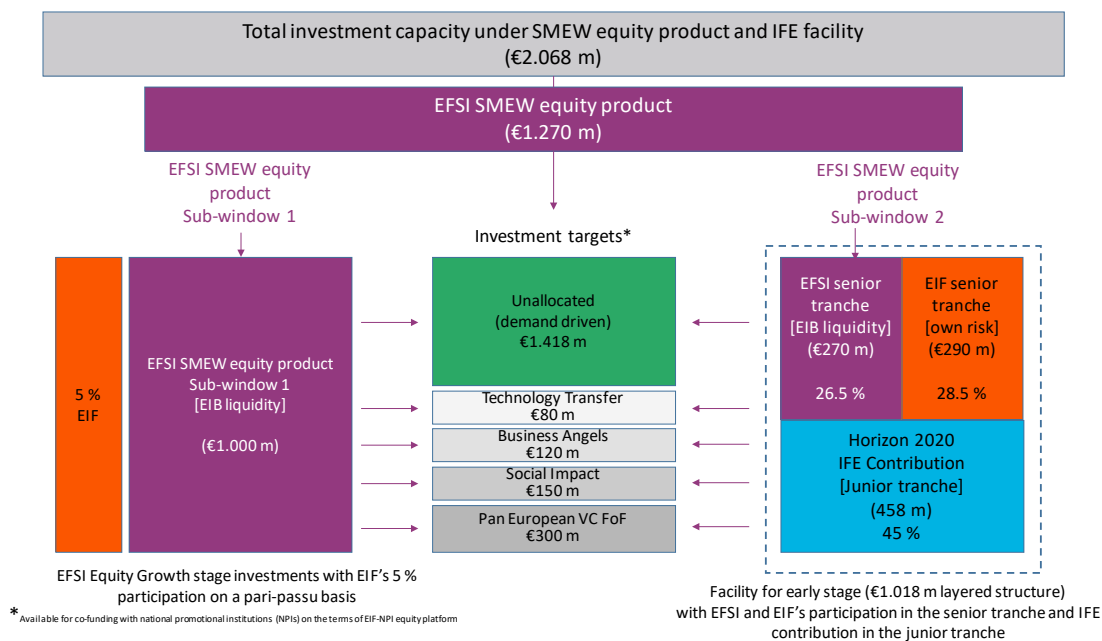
Total investment capacity under SMEW equity product and IFE facility
(€2.068 m)

EFSI SMEW equity product
(€1.270 m)

EFSI SMEW equity product
Sub-window 1

EFSI SMEW equity product
Sub-window 2

Investment targets*

5 %
EIF

EFSI SMEW equity product
Sub-window 1
[EIB liquidity]

(€1.000 m)

Unallocated
(demand driven)
€1.418 m

Technology Transfer
€80 m

Business Angels
€120 m

Social Impact
€150 m

Pan European VC FoF
€300 m

EFSI senior tranche
[EIB liquidity]
(€270 m)

26.5 %

EIF senior tranche
[own risk]
(€290 m)

28.5 %

Horizon 2020
IFE Contribution
[Junior tranche]
(458 m)
45 %

EFSI Equity Growth stage investments with EIF's 5 % participation on a pari-passu basis

* Available for co-funding with national promotional institutions (NPIs) on the terms of EIF-NPI equity platform

Facility for early stage (€1.018 m layered structure) with EFSI and EIF's participation in the senior tranche and IFE contribution in the junior tranche